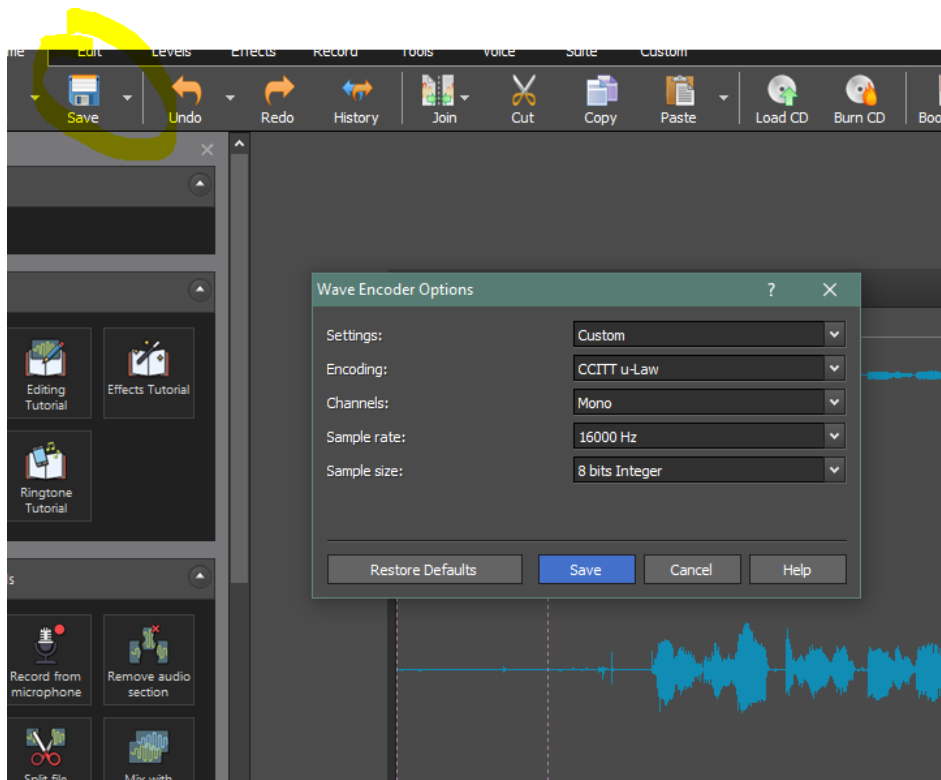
me Edit Levels Effects Record Tools Voice Suite Custom

Save Undo Redo History Join Cut Copy Paste Load CD Burn CD Boo

Editing Tutorial

Effects Tutorial

Ringtone Tutorial

s

Record from microphone

Remove audio section

Split file

Mix with

Wave Encoder Options ? ✕

Settings: Custom

Encoding: CCITT u-Law

Channels: Mono

Sample rate: 16000 Hz

Sample size: 8 bits Integer

Restore Defaults Save Cancel Help